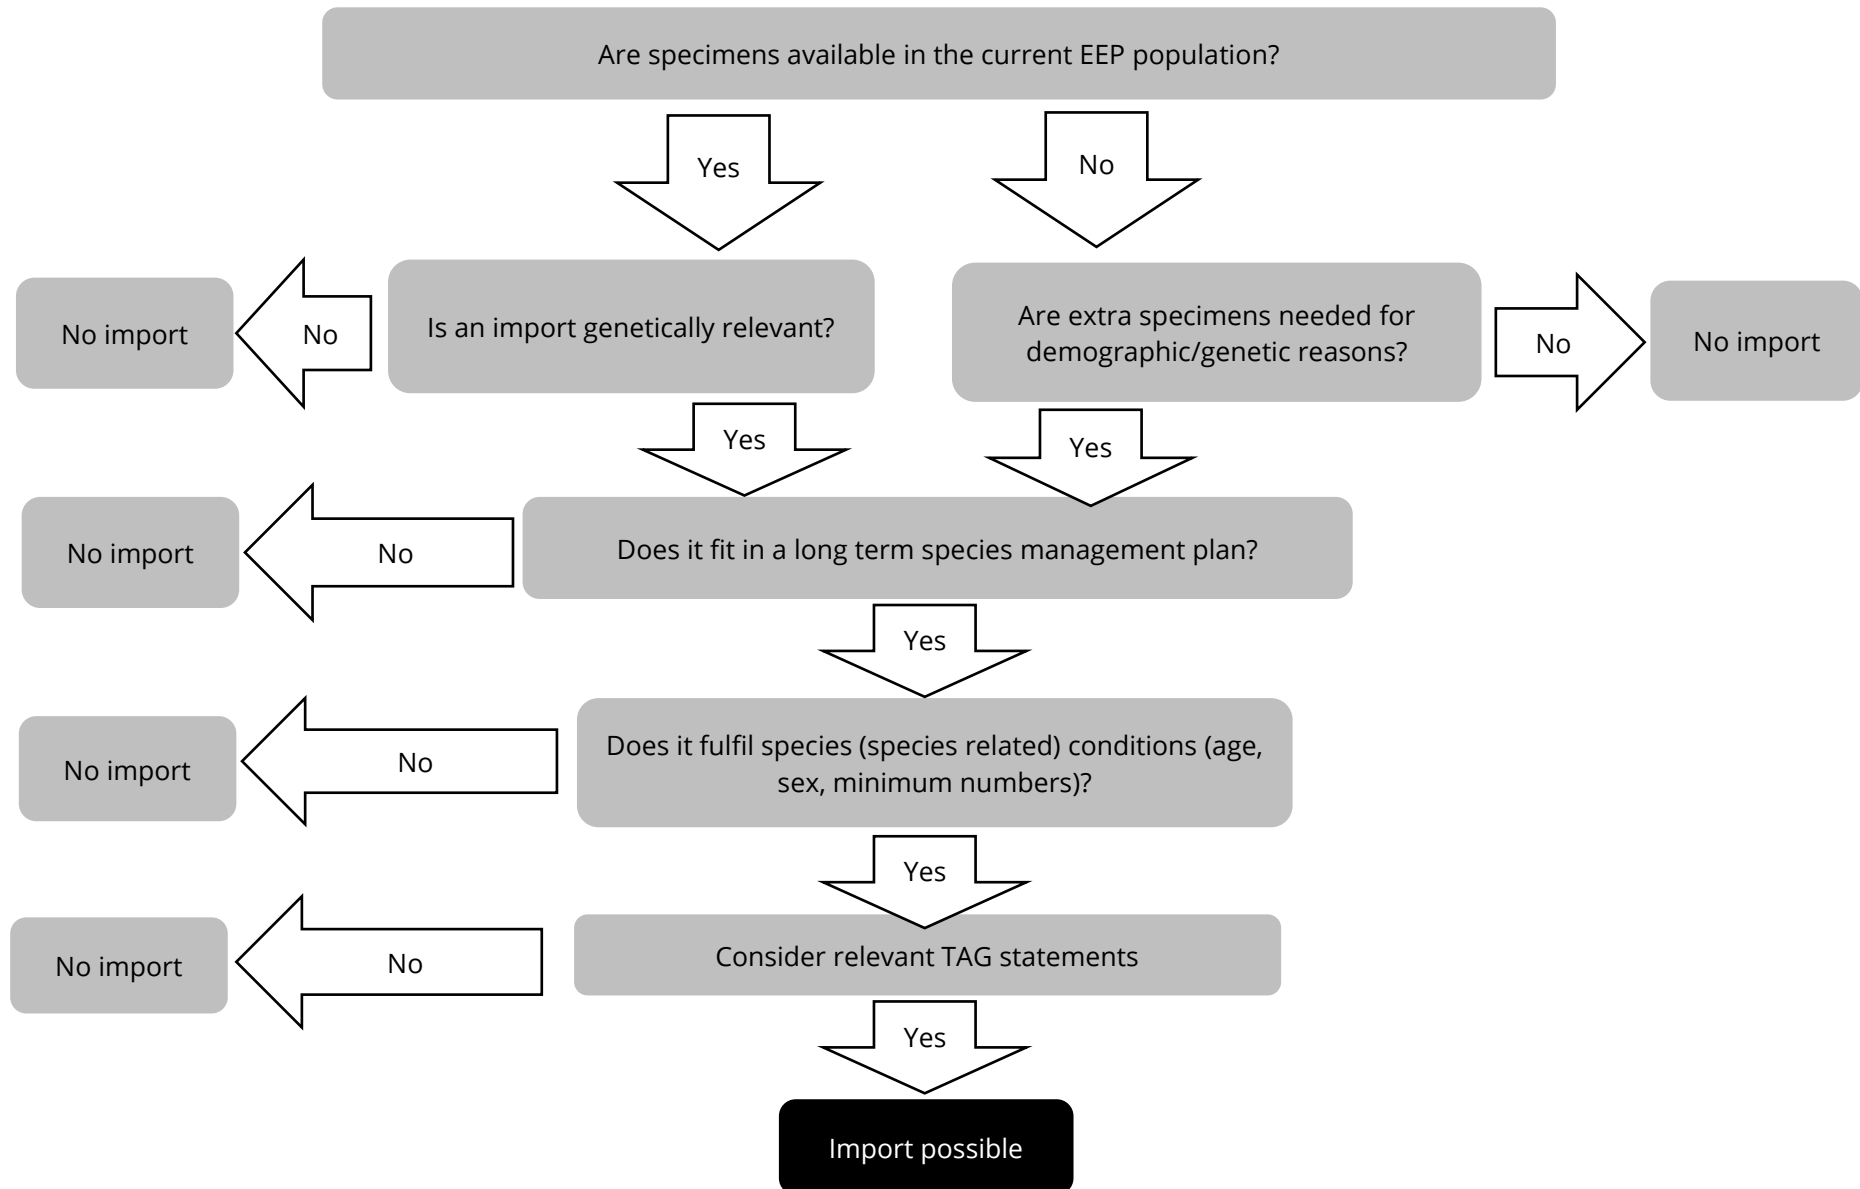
Are specimens available in the current EEP population?

Yes

No

No import

No

Is an import genetically relevant?

Are extra specimens needed for demographic/genetic reasons?

No

No import

Yes

Yes

No import

No

Does it fit in a long term species management plan?

Yes

No import

No

Does it fulfil species (species related) conditions (age, sex, minimum numbers)?

Yes

No import

No

Consider relevant TAG statements

Yes

Import possible